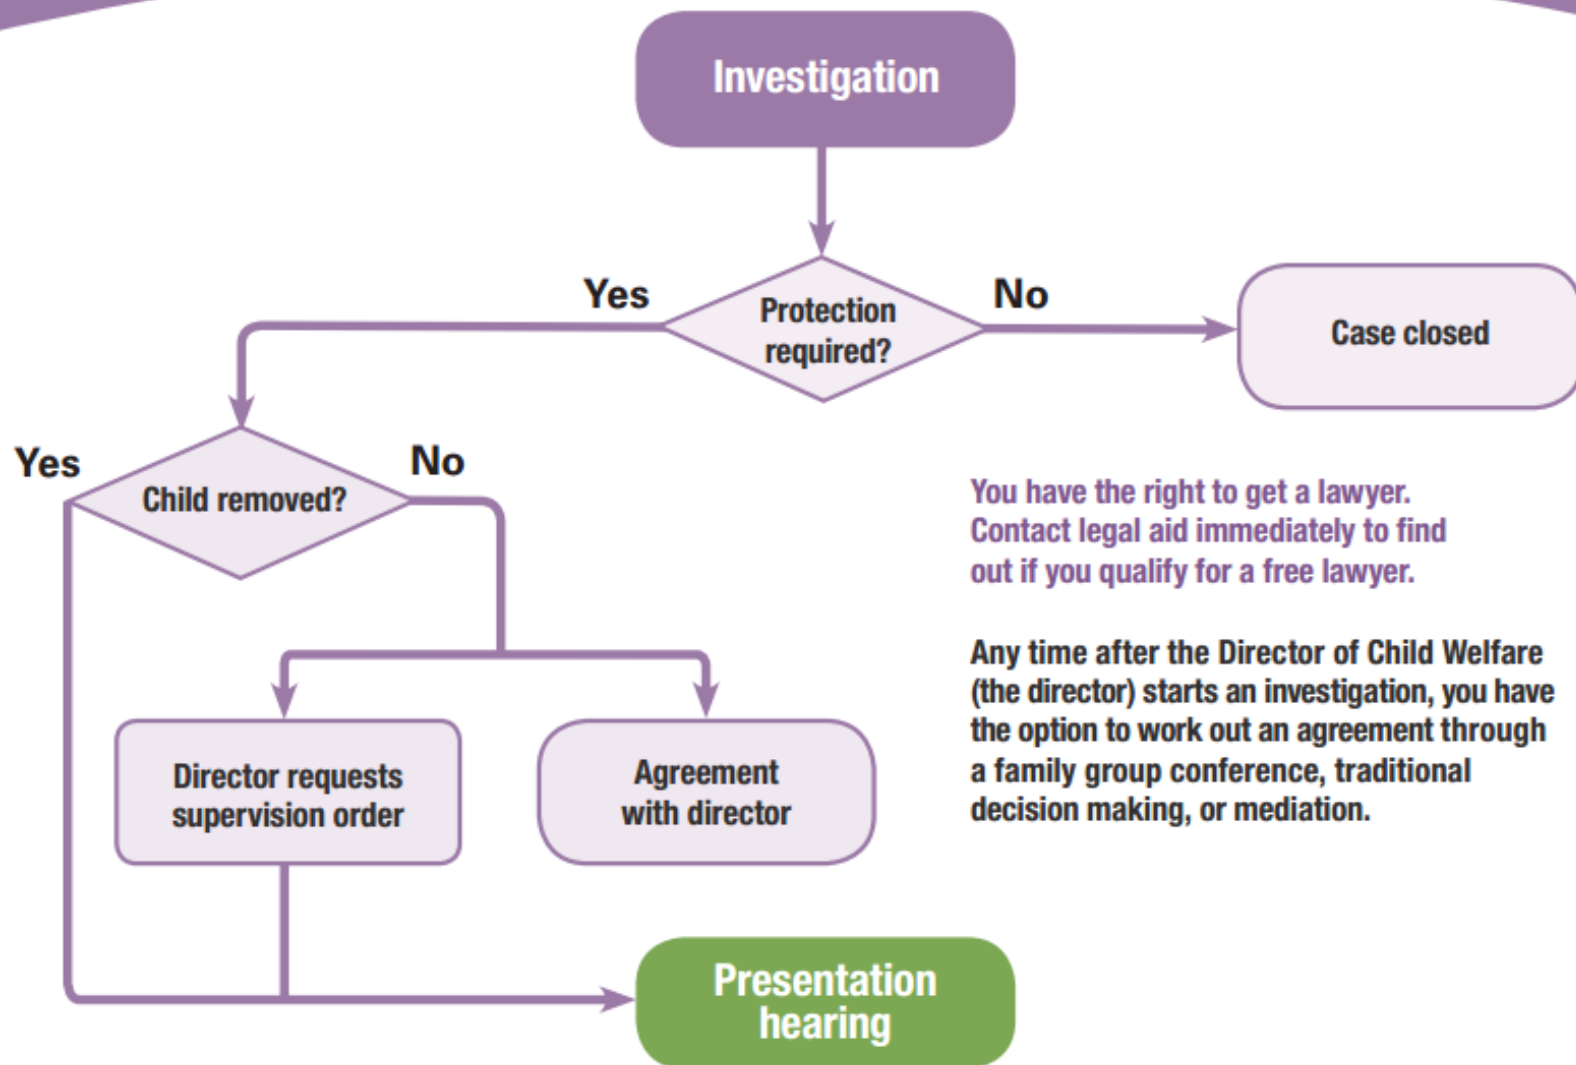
Investigation

Yes

Protection required?

No

Case closed

Yes

Child removed?

No

You have the right to get a lawyer. Contact legal aid immediately to find out if you qualify for a free lawyer.

Any time after the Director of Child Welfare (the director) starts an investigation, you have the option to work out an agreement through a family group conference, traditional decision making, or mediation.

Director requests supervision order

Agreement with director

Presentation hearing